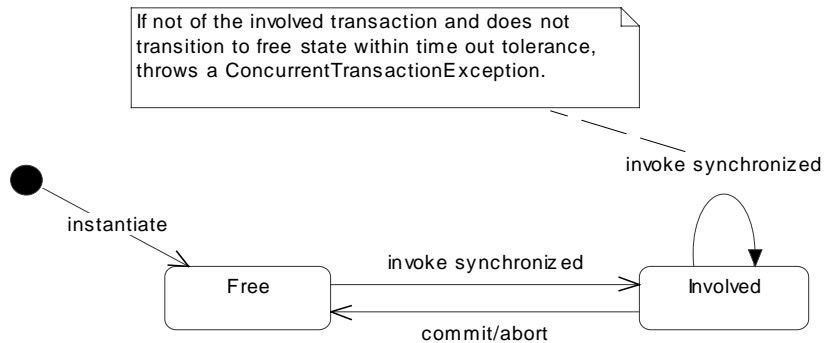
If not of the involved transaction and does not transition to free state within time out tolerance, throws a ConcurrentTransactionException.

invoke synchronized

instantiate

invoke synchronized

Free

Involved

commit/abort